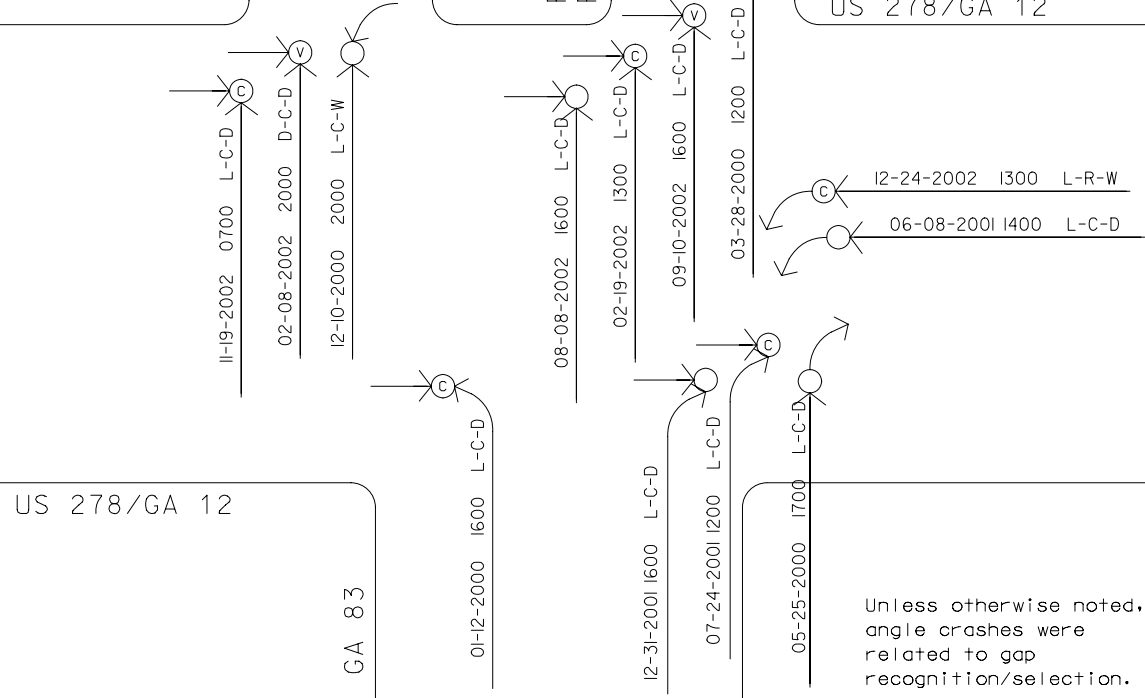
US 278/GA 12

V
C
V
C
C
C
C
C

11-19-2002 0700 L-C-D
02-08-2002 2000 D-C-D
12-10-2000 2000 L-C-W
08-08-2002 1600 L-C-D
02-19-2002 1300 L-C-D
09-10-2002 1600 L-C-D
03-28-2000 1200 L-C-D

12-24-2002 1300 L-R-W
06-08-2001 1400 L-C-D

01-12-2000 1600 L-C-D
12-31-2001 1600 L-C-D
07-24-2001 1200 L-C-D
05-25-2000 1700 L-C-D

US 278/GA 12

GA 83

Unless otherwise noted, angle crashes were related to gap recognition/selection.